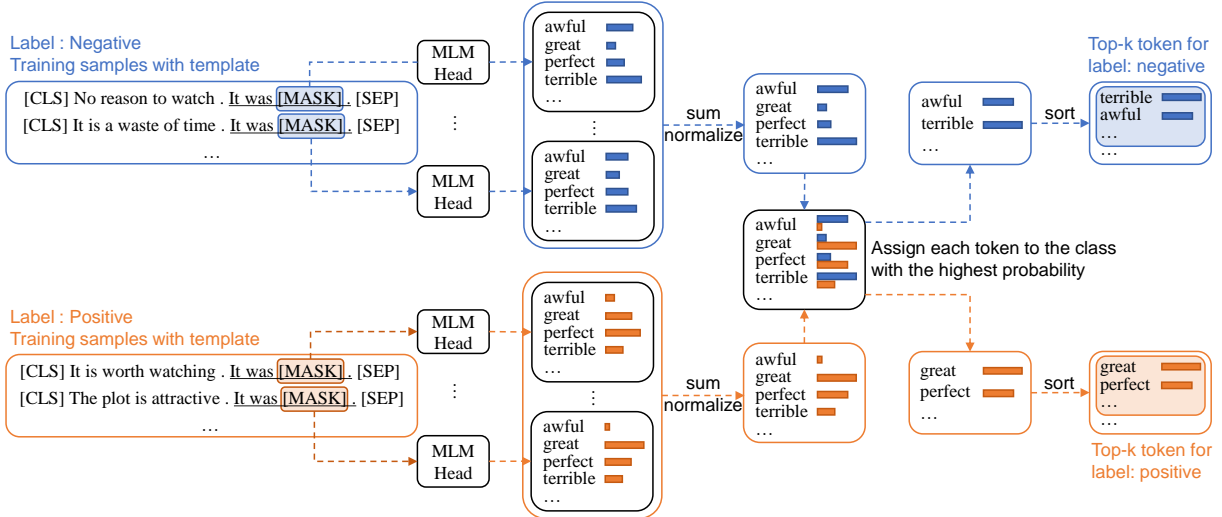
Label : Negative
Training samples with template

[CLS] No reason to watch . It was [MASK] . [SEP]
[CLS] It is a waste of time . It was [MASK] . [SEP]
…

MLM Head
⋮
MLM Head

awful
great
perfect
terrible
…
⋮
awful
great
perfect
terrible
…

sum
normalize

awful
great
perfect
terrible
…

awful
terrible
…

sort

Top-k token for label: negative
terrible
awful
…

awful
great
perfect
terrible
…

Assign each token to the class with the highest probability

Label : Positive
Training samples with template

[CLS] It is worth watching . It was [MASK] . [SEP]
[CLS] The plot is attractive . It was [MASK] . [SEP]
…

MLM Head
⋮
MLM Head

awful
great
perfect
terrible
…
⋮
awful
great
perfect
terrible
…

sum
normalize

awful
great
perfect
terrible
…

great
perfect
…

sort

great
perfect
…

Top-k token for label: positive